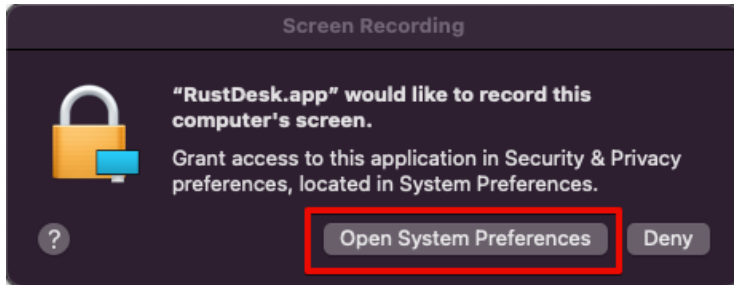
Screen Recording

"RustDesk.app" would like to record this computer's screen.

Grant access to this application in Security & Privacy preferences, located in System Preferences.

?

Open System Preferences

Deny